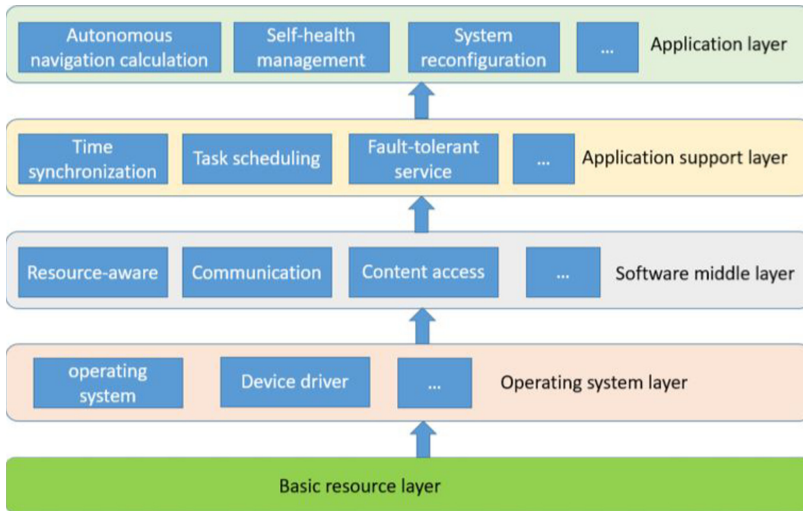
Autonomous navigation calculation

Self-health management

System reconfiguration

...

Application layer

Time synchronization

Task scheduling

Fault-tolerant service

...

Application support layer

Resource-aware

Communication

Content access

...

Software middle layer

operating system

Device driver

...

Operating system layer

Basic resource layer